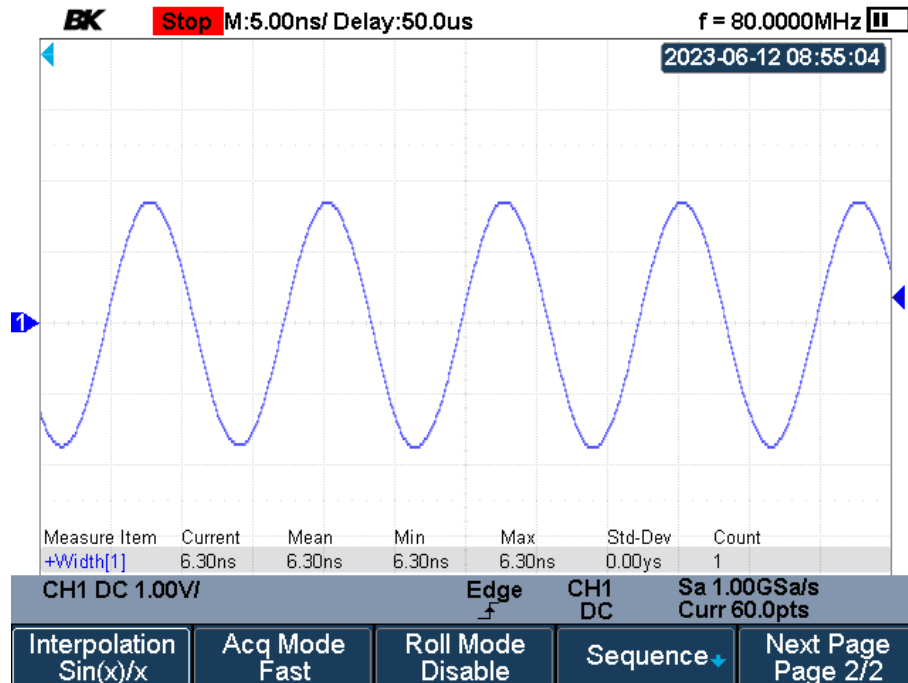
BK Stop M:5.00ns/ Delay:50.0us f = 80.0000MHz

2023-06-12 08:55:04

1

| Measure Item | Current | Mean | Min | Max | Std-Dev | Count |
|---|---|---|---|---|---|---|
| +Width[1] | 6.30ns | 6.30ns | 6.30ns | 6.30ns | 0.00ys | 1 |

CH1 DC 1.00V/ Edge CH1 DC Sa 1.00GSa/s Curr 60.0pts

Interpolation Sin(x)/x
Acq Mode Fast
Roll Mode Disable
Sequence
Next Page Page 2/2